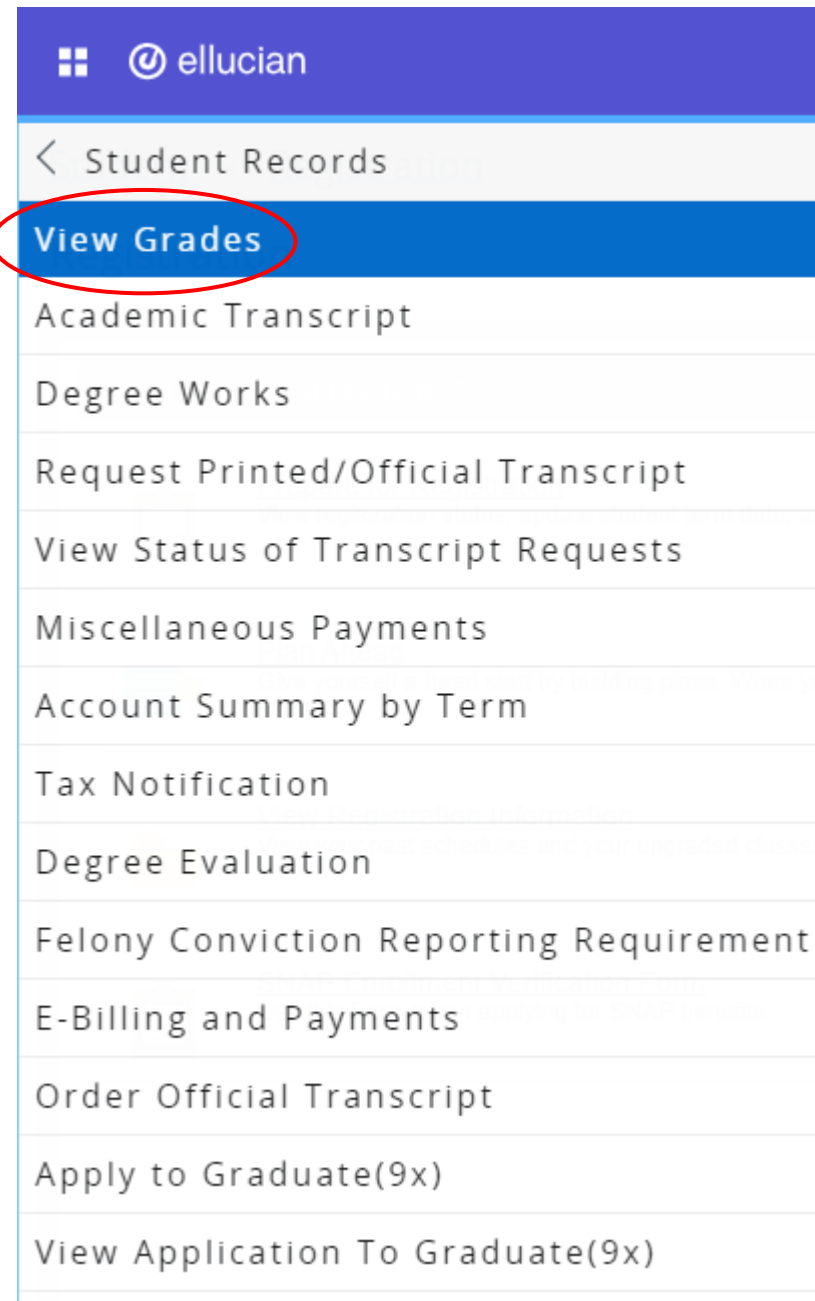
ellucian

Student Records

View Grades

Academic Transcript

Degree Works

Request Printed/Official Transcript

View Status of Transcript Requests

Miscellaneous Payments

Account Summary by Term

Tax Notification

Degree Evaluation

Felony Conviction Reporting Requirement

E-Billing and Payments

Order Official Transcript

Apply to Graduate(9x)

View Application To Graduate(9x)